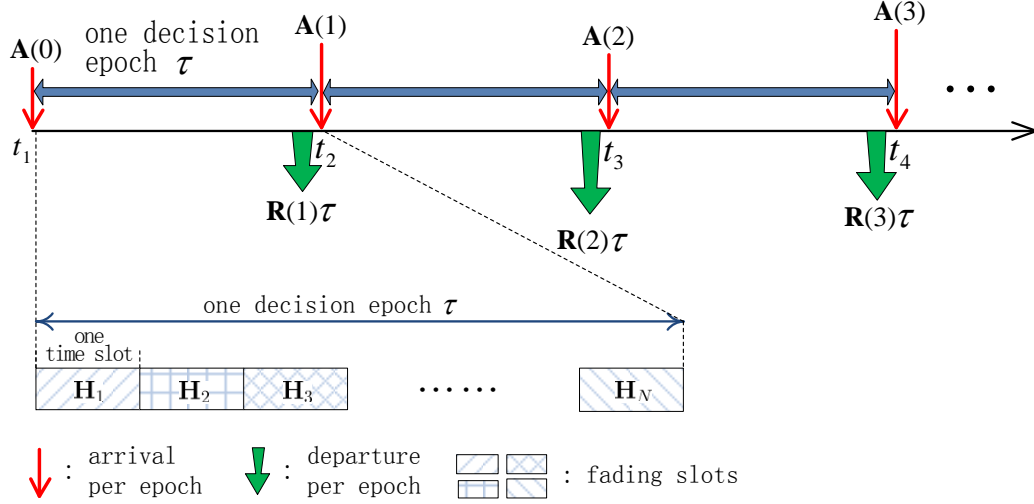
one decision epoch $\tau$

$\mathbf{A}(0)$ $\mathbf{A}(1)$ $\mathbf{A}(2)$ $\mathbf{A}(3)$ $\cdots$

$t_1$ $t_2$ $t_3$ $t_4$

$\mathbf{R}(1)\tau$ $\mathbf{R}(2)\tau$ $\mathbf{R}(3)\tau$

one decision epoch $\tau$

one time slot

$\mathbf{H}_1$ $\mathbf{H}_2$ $\mathbf{H}_3$ $\cdots\cdots$ $\mathbf{H}_N$

: arrival per epoch : departure per epoch : fading slots